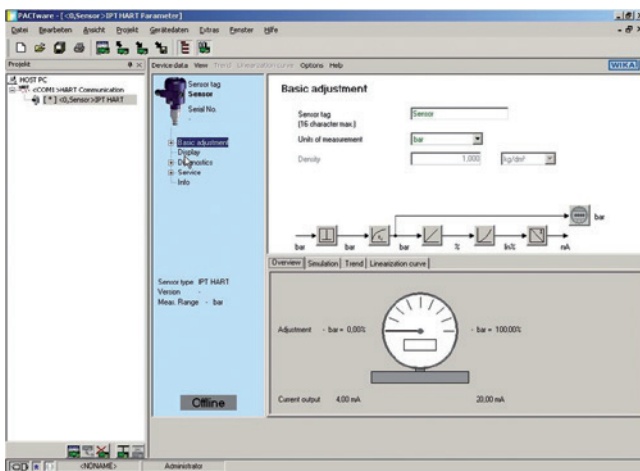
PACTware - [<0,Sensor>IPT HART Parameter]

Datei Bearbeiten Ansicht Projekt Gerätedaten Extras Fenster Hilfe

Projekt

HOST PC
<COM1>HART Communication
[ * ] <0,Sensor>IPT HART

Device data View Trend Linearization curve Options Help

WIKA

Sensor tag
Sensor

Serial No.
-

Basic adjustment
Display
Diagnostics
Service
Info

Sensor type IPT HART
Version -
Meas. Range - bar

Offline

Basic adjustment

Sensor tag
(16 characters max.)

Sensor

Units of measurement

bar

Density

1,000

kg/dm³

bar

bar

bar

bar

%

lin%

mA

Overview Simulation Trend Linearization curve

Adjustment - bar = 0,00%

- bar = 100,00%

Current output 4,00 mA

20,00 mA

<NONAME>

Administrator